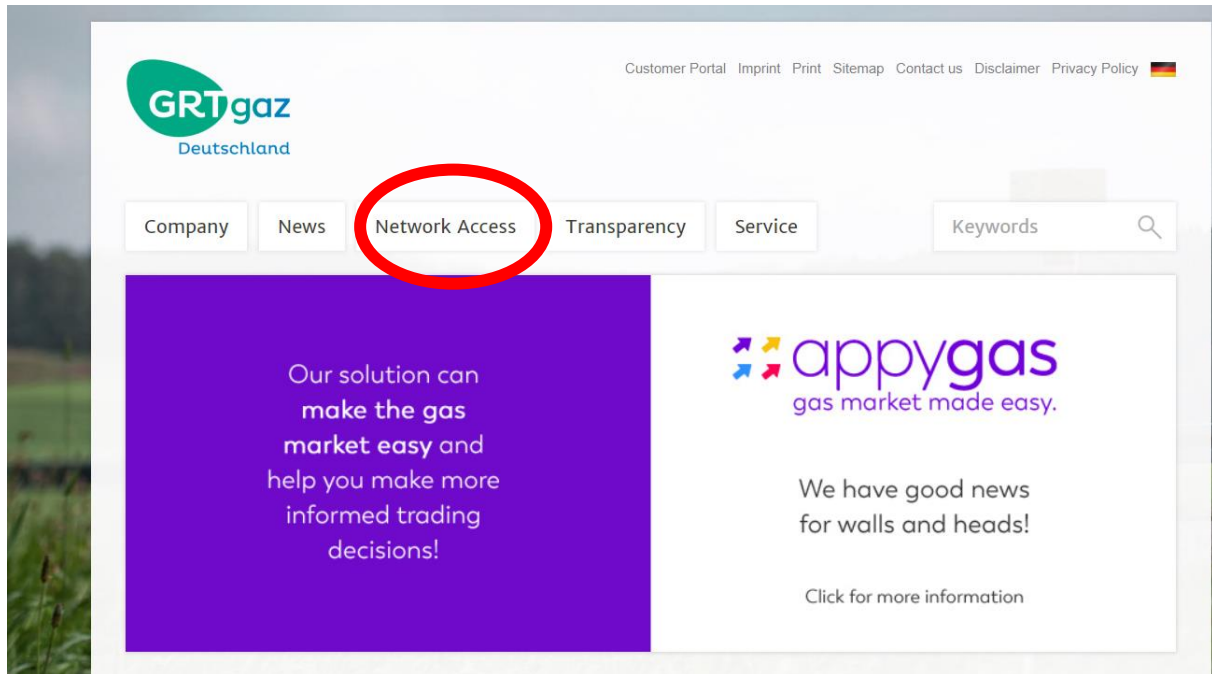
GRTgaz Deutschland

Customer Portal Imprint Print Sitemap Contact us Disclaimer Privacy Policy

Company News Network Access Transparency Service Keywords

Our solution can **make the gas market easy** and help you make more informed trading decisions!

appygas
gas market made easy.

We have good news for walls and heads!

Click for more information